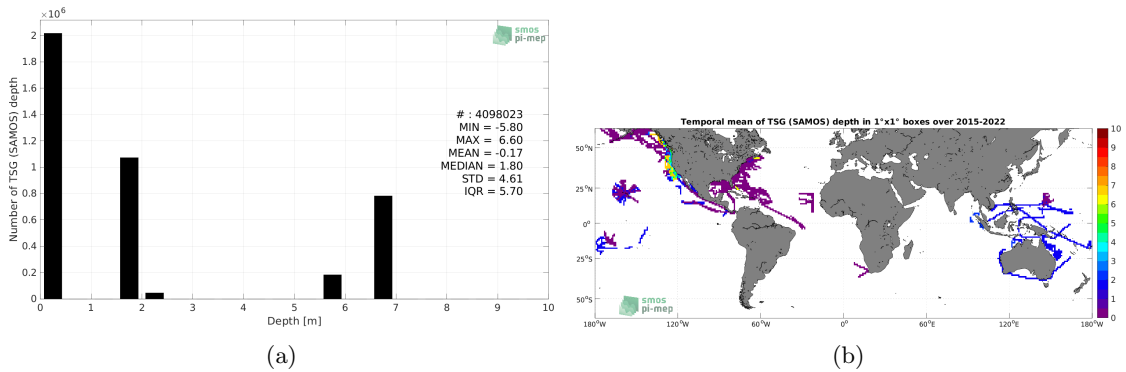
$\times 10^6$

smos pi-mep

2
1.8
1.6
1.4
1.2
1
0.8
0.6
0.4
0.2
0

Number of TSG (SAMOS) depth

# : 4098023
MIN = -5.80
MAX = 6.60
MEAN = -0.17
MEDIAN = 1.80
STD = 4.61
IQR = 5.70

0 1 2 3 4 5 6 7 8 9 10

Depth [m]

(a)

Temporal mean of TSG (SAMOS) depth in 1°x1° boxes over 2015-2022

50°N
25°N
0°
25°S
50°S

smos pi-mep

180°W 120°W 60°W 0° 60°E 120°E 180°W

10
9
8
7
6
5
4
3
2
1
0

(b)